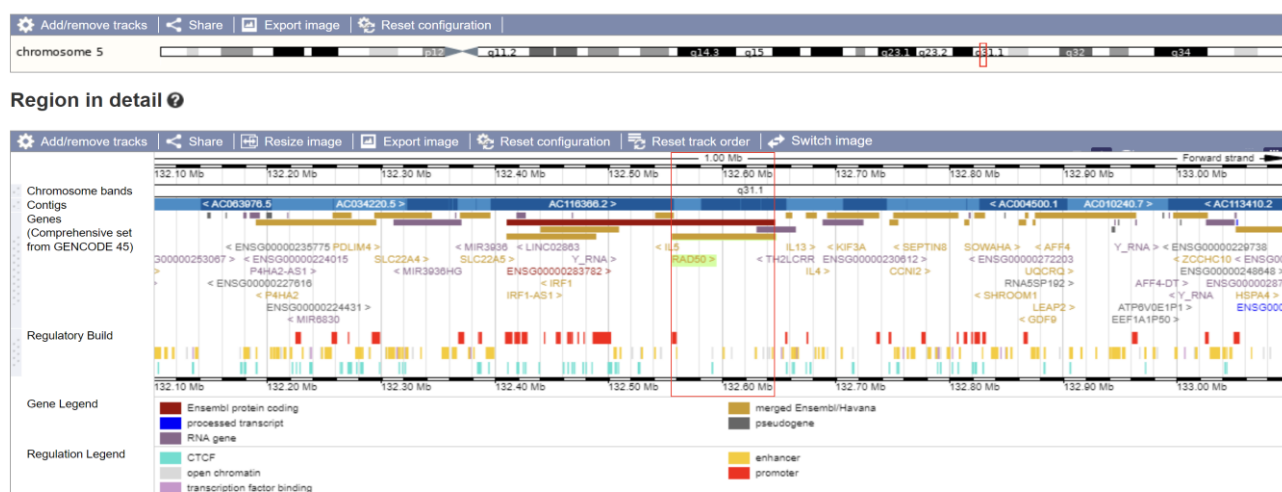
Add/remove tracks | Share | Export image | Reset configuration

chromosome 5

p12 q11.2 q14.3 q15 q23.1 q23.2 q31.1 q32 q34

Region in detail

Add/remove tracks | Share | Resize image | Export image | Reset configuration | Reset track order | Switch image

1.00 Mb

Forward strand

132.10 Mb 132.20 Mb 132.30 Mb 132.40 Mb 132.50 Mb 132.60 Mb 132.70 Mb 132.80 Mb 132.90 Mb 133.00 Mb

Chromosome bands
Contigs
Genes
(Comprehensive set from GENCODE 45)

q31.1

< AC063976.5 AC034220.5 > AC116366.2 > < AC004500.1 AC010240.7 > < AC113410.2

< ENSG00000235775 PDLIM4 > < MIR3936 < LINC02863 < IL5 IL13 > < KIF3A < SEPTIN8 SOWAHA > < AFF4 Y_RNA > < ENSG00000229738

G00000253067 > < ENSG00000224015 SLC22A4 > SLC22A5 > Y_RNA > RAD50 > < TH2LCRR ENSG00000230612 > < ENSG00000272203 < ZCCHC10 < ENSG00

P4HA2-AS1 > < MIR3936HG ENSG00000283782 > IL4 > CCNI2 > UQCRQ > ENSG00000248648 >

< ENSG00000227616 < IRF1 RNA5SP192 > AFF4-DT > ENSG00000287

< P4HA2 IRF1-AS1 > < SHROOM1 < Y_RNA HSPA4 >

ENSG00000224431 > LEAP2 > ATP6V0E1P1 > ENSG000

< MIR6830 < GDF9 EEF1A1P50 >

Regulatory Build

132.10 Mb 132.20 Mb 132.30 Mb 132.40 Mb 132.50 Mb 132.60 Mb 132.70 Mb 132.80 Mb 132.90 Mb 133.00 Mb

Gene Legend

Ensembl protein coding
processed transcript
RNA gene
merged Ensembl/Havana
pseudogene

Regulation Legend

CTCF
open chromatin
transcription factor binding
enhancer
promoter